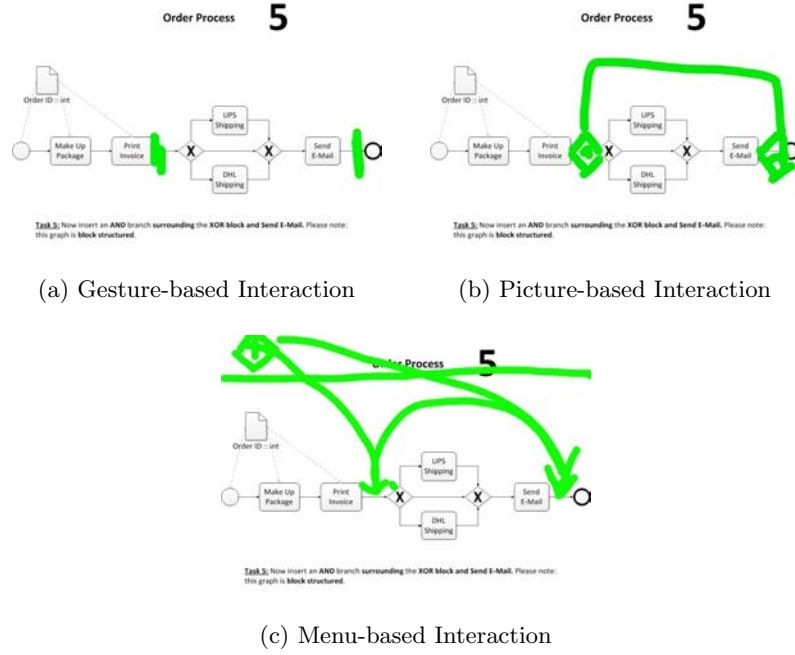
Order Process 5

Order ID :: int

Make Up Package

Print Invoice

UPS Shipping

DHL Shipping

Send E-Mail

Task 5: Now insert an AND branch surrounding the XOR block and Send E-Mail. Please note: this graph is block structured.

(a) Gesture-based Interaction

Order Process 5

Order ID :: int

Make Up Package

Print Invoice

UPS Shipping

DHL Shipping

Send E-Mail

Task 5: Now insert an AND branch surrounding the XOR block and Send E-Mail. Please note: this graph is block structured.

(b) Picture-based Interaction

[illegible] Process 5

Order ID :: int

Make Up Package

Print Invoice

UPS Shipping

DHL Shipping

Send E-Mail

Task 5: Now insert an AND branch surrounding the XOR block and Send E-Mail. Please note: this graph is block structured.

(c) Menu-based Interaction